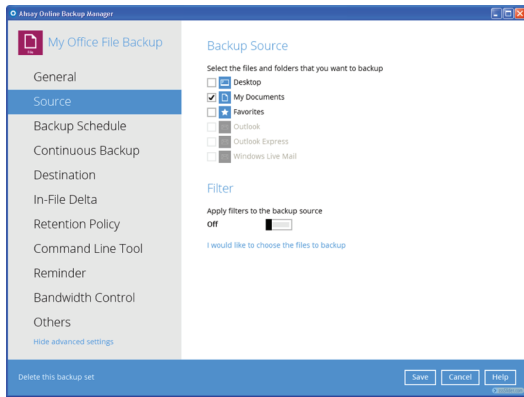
Ahsay Online Backup Manager

My Office File Backup

General
Source
Backup Schedule
Continuous Backup
Destination
In-File Delta
Retention Policy
Command Line Tool
Reminder
Bandwidth Control
Others
Hide advanced settings

Backup Source

Select the files and folders that you want to backup

Desktop
My Documents
Favorites
Outlook
Outlook Express
Windows Live Mail

Filter

Apply filters to the backup source

Off

I would like to choose the files to backup

Delete this backup set

Save
Cancel
Help